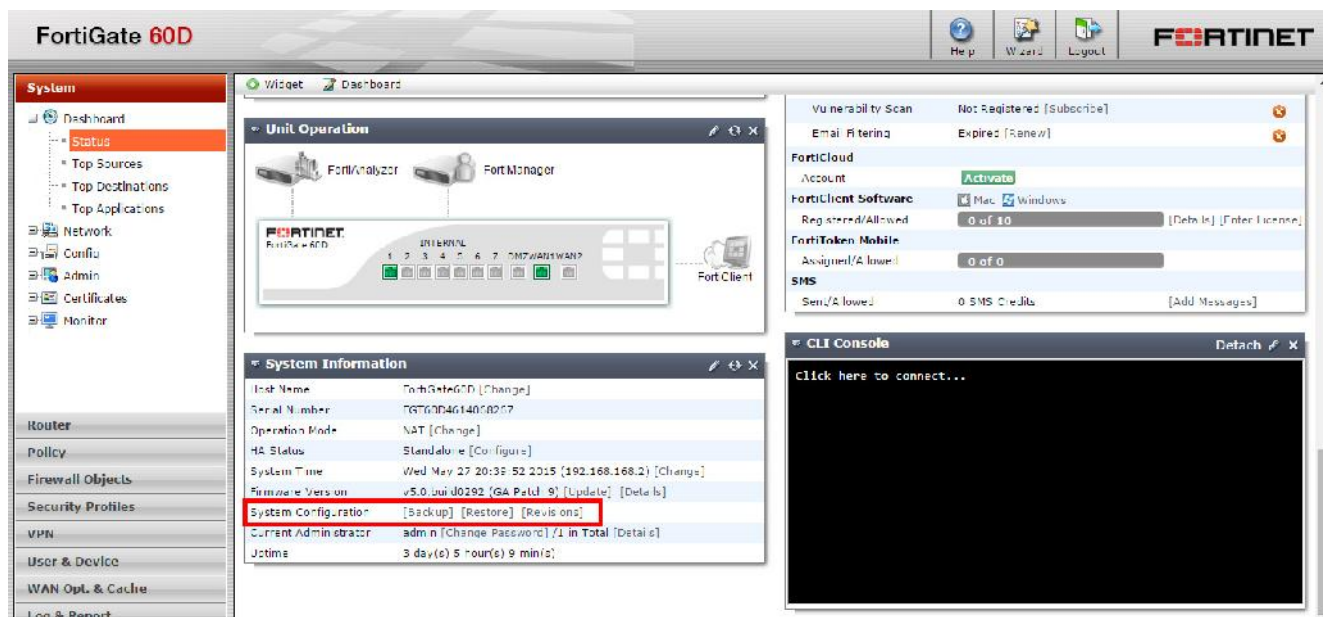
FortiGate 60D

Help Wizard Logout

FORTINET

System

Dashboard
Status
Top Sources
Top Destinations
Top Applications
Network
Config
Admin
Certificates
Monitor

Router
Policy
Firewall Objects
Security Profiles
VPN
User & Device
WAN Opt. & Cache
Log & Report

Widget Dashboard

Unit Operation

FortiAnalyzer FortiManager

FORTINET
FortiGate 60D
INTERNAL
1 2 3 4 5 6 7 DMZ WAN1 WAN2

FortiClient

System Information

| | |
|---|---|
| Host Name | FortiGate60D [Change] |
| Serial Number | FGT60D4614050207 |
| Operation Mode | NAT [Change] |
| HA Status | Standalone [Configure] |
| System Time | Wed May 27 20:39:52 2015 (192.168.168.2) [Change] |
| Firmware Version | v5.0,build0292 (GA Patch 9) [Update] [Details] |
| System Configuration | [Backup] [Restore] [Revisions] |
| Current Administrator | admin [Change Password] /1 in Total [Details] |
| Uptime | 3 day(s) 5 hour(s) 9 min(s) |

| | | |
|---|---|---|
| Vulnerability Scan | Not Registered [Subscribe] | |
| Email Filtering | Expired [Renew] | |
| FortiCloud | | |
| Account | Activate | |
| FortiClient Software | Mac Windows | |
| Registered/Allowed | 0 of 10 | [Details] [Enter License] |
| FortiToken Mobile | | |
| Assigned/Allowed | 0 of 0 | |
| SMS | | |
| Sent/Allowed | 0 SMS Credits | [Add Messages] |

CLI Console
Detach

Click here to connect...